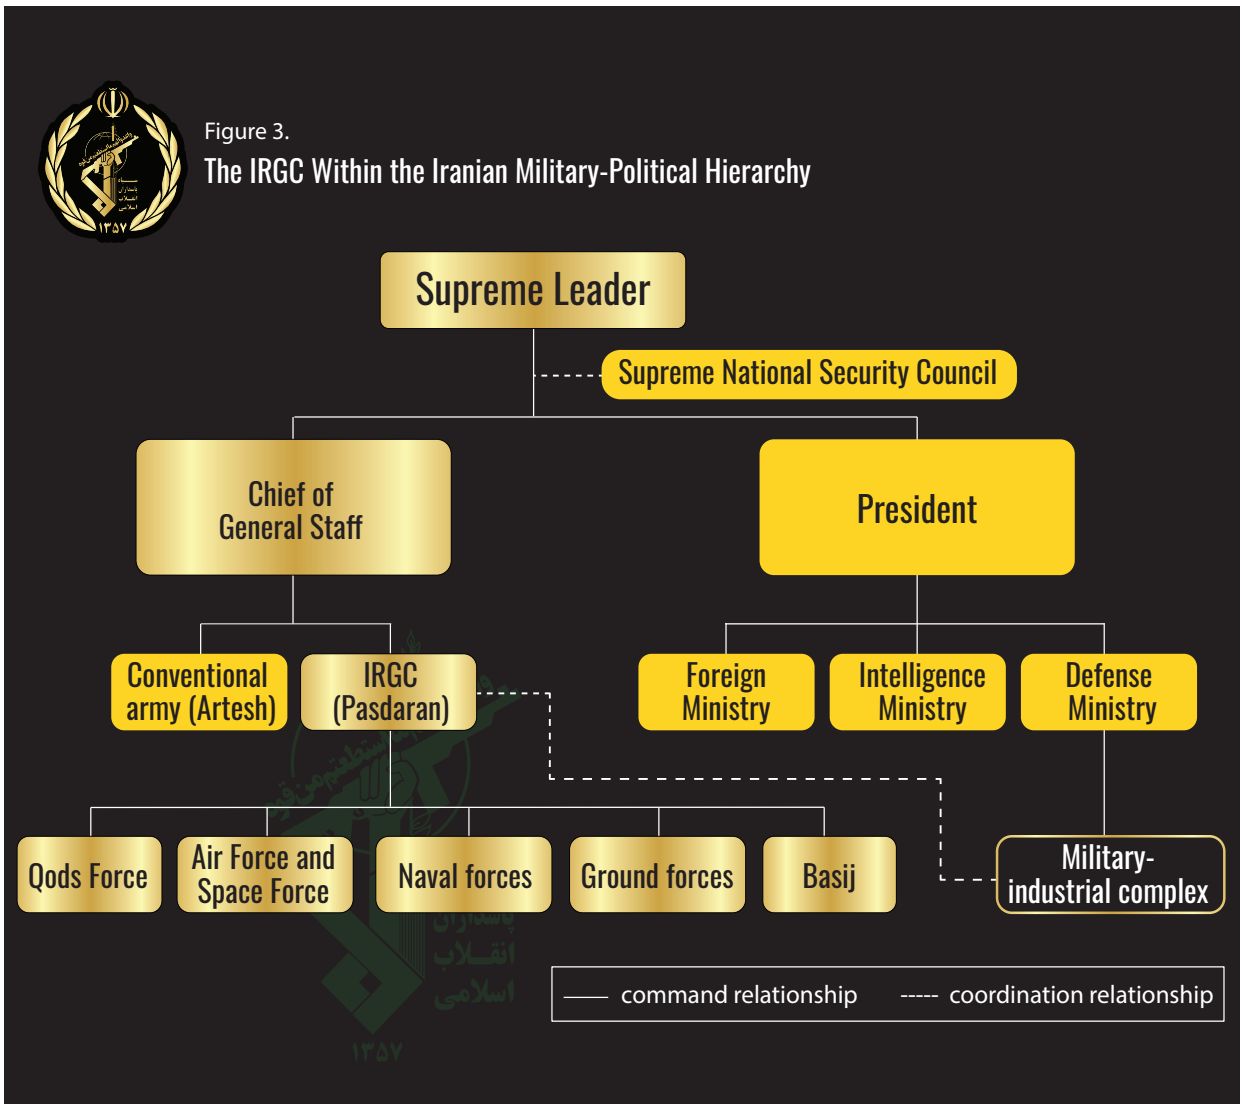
Figure 3.
The IRGC Within the Iranian Military-Political Hierarchy

Supreme Leader

Supreme National Security Council

Chief of General Staff

President

Conventional army (Artesh)

IRGC (Pasdaran)

Foreign Ministry

Intelligence Ministry

Defense Ministry

Qods Force

Air Force and Space Force

Naval forces

Ground forces

Basij

Military-industrial complex

command relationship ----- coordination relationship